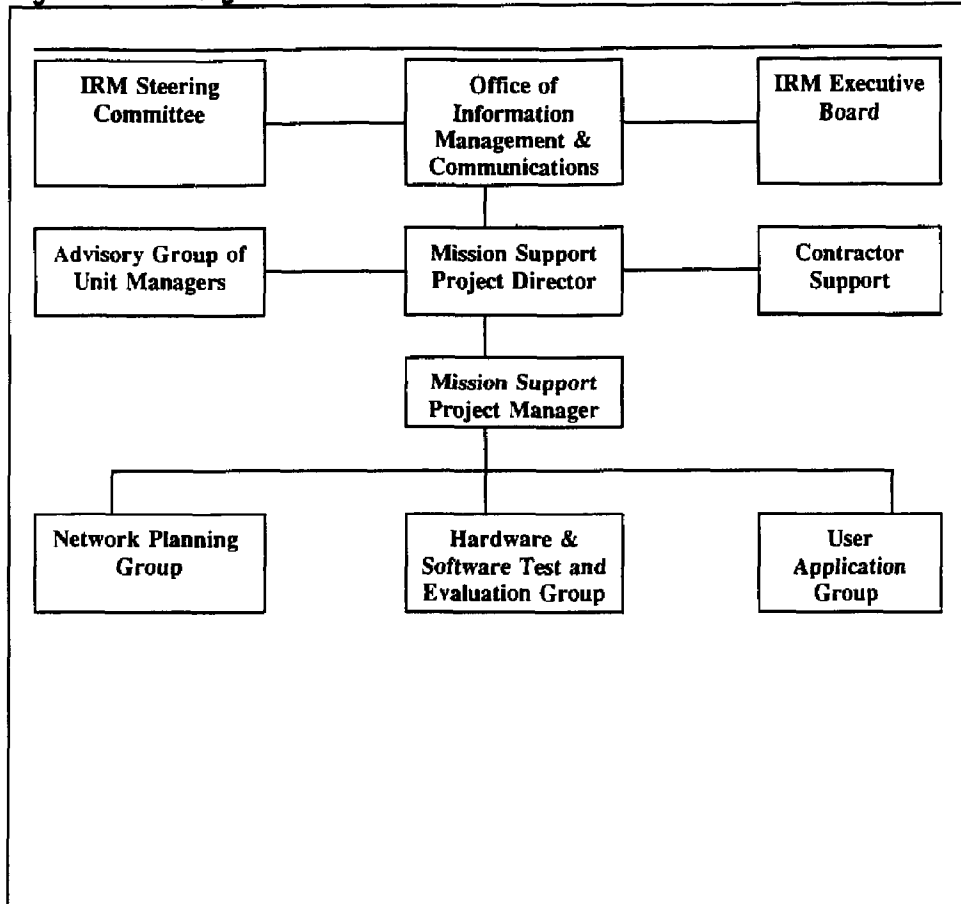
IRM Steering Committee

Office of Information Management & Communications

IRM Executive Board

Advisory Group of Unit Managers

Mission Support Project Director

Contractor Support

Mission Support Project Manager

Network Planning Group

Hardware & Software Test and Evaluation Group

User Application Group